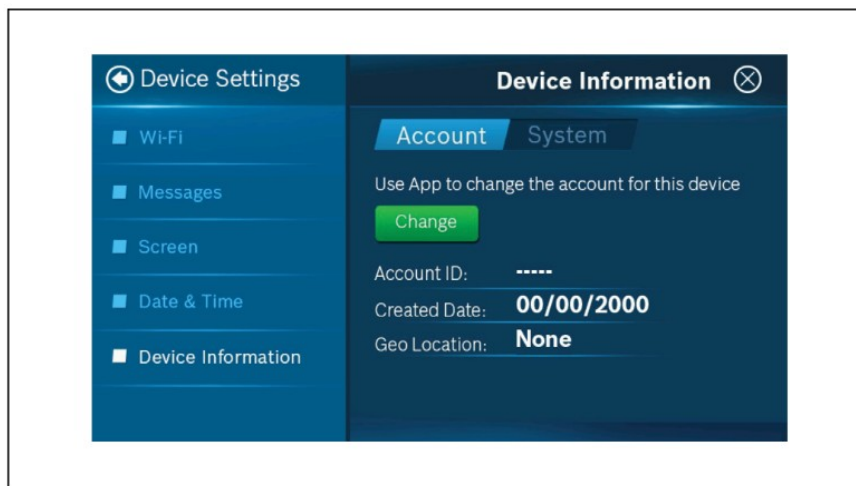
Device Settings

Wi-Fi

Messages

Screen

Date & Time

Device Information

Device Information

Account System

Use App to change the account for this device

Change

Account ID: -----

Created Date: 00/00/2000

Geo Location: None